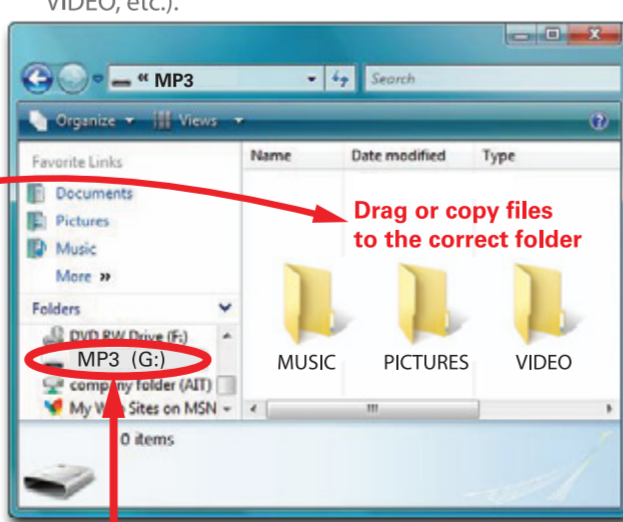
VIDEO, etc.).

« MP3

Search

Organize ▾ Views ▾

Favorite Links

Documents

Pictures

Music

More »

Folders

DVD RW Drive (F:)

MP3 (G:)

company folder (AIT)

My W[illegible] Sites on MSN

Name

Date modified

Type

Drag or copy files to the correct folder

MUSIC

PICTURES

VIDEO

0 items